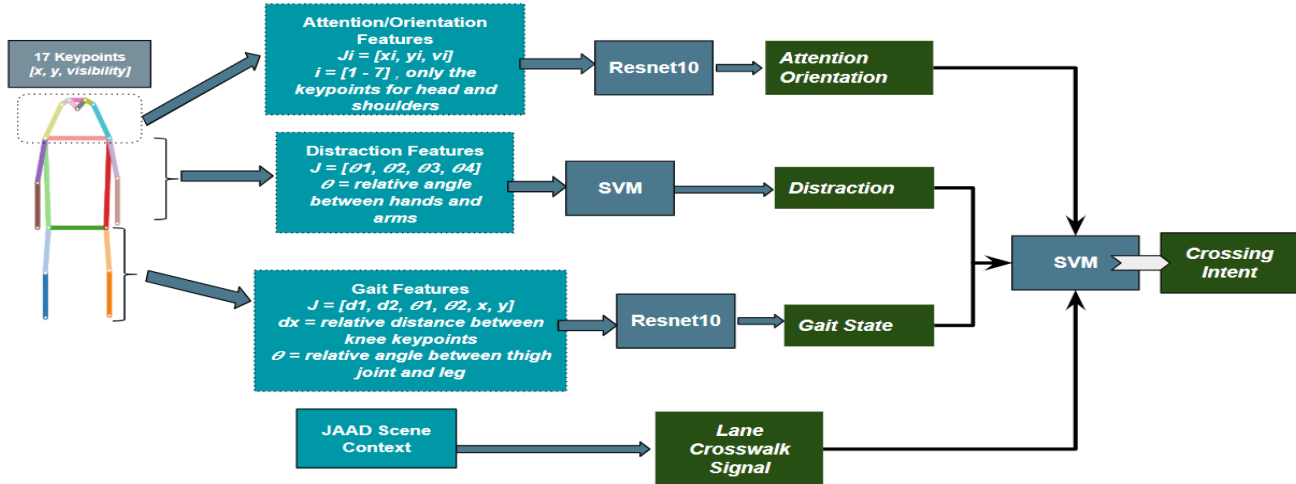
17 Keypoints
[x, y, visibility]

Attention/Orientation Features
Ji = [xi, yi, vi]
i = [1 - 7] , only the keypoints for head and shoulders

Resnet10

Attention Orientation

Distraction Features
J = [$\theta$1, $\theta$2, $\theta$3, $\theta$4]
$\theta$ = relative angle between hands and arms

SVM

Distraction

SVM

Crossing Intent

Gait Features
J = [d1, d2, $\theta$1, $\theta$2, x, y]
dx = relative distance between knee keypoints
$\theta$ = relative angle between thigh joint and leg

Resnet10

Gait State

JAAD Scene Context

Lane Crosswalk Signal